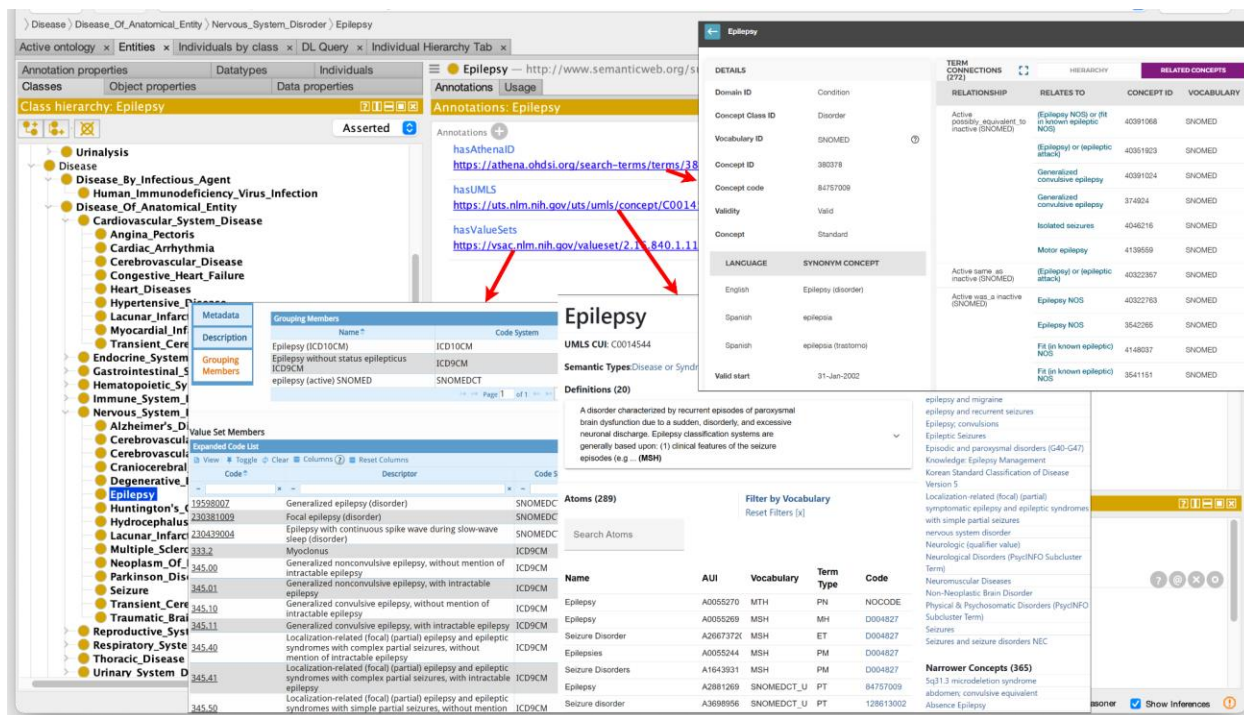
Disease ⟩ Disease_Of_Anatomical_Entity ⟩ Nervous_System_Disorder ⟩ Epilepsy

Active ontology × Entities × Individuals by class × DL Query × Individual Hierarchy Tab ×

Annotation properties | Datatypes | Individuals
Classes | Object properties | Data properties

Class hierarchy: Epilepsy

Asserted

Urinalysis
Disease
Disease_By_Infectious_Agent
Human_Immunodeficiency_Virus_Infection
Disease_Of_Anatomical_Entity
Cardiovascular_System_Disease
Angina_Pectoris
Cardiac_Arrhythmia
Cerebrovascular_Disease
Congestive_Heart_Failure
Heart_Diseases
Hypertensive_Disease
Lacunar_Infarct
Myocardial_Inf
Transient_Cere
Endocrine_System
Gastrointestinal_S
Hematopoietic_Sy
Immune_System_
Nervous_System_
Alzheimer's_Di
Cerebrovascul
Cerebrovascul
Craniocerebral
Degenerative_
Epilepsy
Huntington's_
Hydrocephalus
Lacunar_Infarc
Multiple_Sclerc
Neoplasm_Of_
Parkinson_Dis
Seizure
Transient_Cere
Traumatic_Bra
Reproductive_Syst
Respiratory_Syste
Thoracic_Disease
Urinary System D

Epilepsy — http://www.semanticweb.org/s
Annotations | Usage
Annotations: Epilepsy
Annotations
hasAthenaID
https://athena.ohdsi.org/search-terms/terms/38
hasUMLS
https://uts.nlm.nih.gov/uts/umls/concept/C0014
hasValueSets
https://vsac.nlm.nih.gov/valueset/2.16.840.1.11

Epilepsy
DETAILS
Domain ID | Condition
Concept Class ID | Disorder
Vocabulary ID | SNOMED
Concept ID | 380378
Concept code | 84757009
Validity | Valid
Concept | Standard

| LANGUAGE | SYNONYM CONCEPT |
|---|---|
| English | Epilepsy (disorder) |
| Spanish | epilepsia |
| Spanish | epilepsia (trastorno) |

Valid start 31-Jan-2002

TERM CONNECTIONS (272) | HIERARCHY | RELATED CONCEPTS

| RELATIONSHIP | RELATES TO | CONCEPT ID | VOCABULARY |
|---|---|---|---|
| Active possibly_equivalent_to inactive (SNOMED) | (Epilepsy NOS) or (fit in known epileptic NOS) | 40391068 | SNOMED |
| | (Epilepsy) or (epileptic attack) | 40351923 | SNOMED |
| | Generalized convulsive epilepsy | 40391024 | SNOMED |
| | Generalized convulsive epilepsy | 374924 | SNOMED |
| | Isolated seizures | 4046216 | SNOMED |
| | Motor epilepsy | 4139559 | SNOMED |
| Active same_as inactive (SNOMED) | (Epilepsy) or (epileptic attack) | 40322357 | SNOMED |
| Active was_a inactive (SNOMED) | Epilepsy NOS | 40322763 | SNOMED |
| | Epilepsy NOS | 3542265 | SNOMED |
| | Fit (in known epileptic) NOS | 4148037 | SNOMED |
| | Fit (in known epileptic) NOS | 3541151 | SNOMED |

Metadata
Description
Grouping Members

Grouping Members
| Name | Code System |
|---|---|
| Epilepsy (ICD10CM) | ICD10CM |
| Epilepsy without status epilepticus ICD9CM | ICD9CM |
| epilepsy (active) SNOMED | SNOMEDCT |

Page 1 of 1

Value Set Members
Expanded Code List
View Toggle Clear Columns (2) Reset Columns

| Code | Descriptor | Code S |
|---|---|---|
| 19598007 | Generalized epilepsy (disorder) | SNOMEDC |
| 230381009 | Focal epilepsy (disorder) | SNOMEDC |
| 230439004 | Epilepsy with continuous spike wave during slow-wave sleep (disorder) | SNOMEDC |
| 333.2 | Myoclonus | ICD9CM |
| 345.00 | Generalized nonconvulsive epilepsy, without mention of intractable epilepsy | ICD9CM |
| 345.01 | Generalized nonconvulsive epilepsy, with intractable epilepsy | ICD9CM |
| 345.10 | Generalized convulsive epilepsy, without mention of intractable epilepsy | ICD9CM |
| 345.11 | Generalized convulsive epilepsy, with intractable epilepsy | ICD9CM |
| 345.40 | Localization-related (focal) (partial) epilepsy and epileptic syndromes with complex partial seizures, without mention of intractable epilepsy | ICD9CM |
| 345.41 | Localization-related (focal) (partial) epilepsy and epileptic syndromes with complex partial seizures, with intractable epilepsy | ICD9CM |
| 345.50 | Localization-related (focal) (partial) epilepsy and epileptic syndromes with simple partial seizures, without mention | ICD9CM |

Epilepsy
UMLS CUI: C0014544
Semantic Types:Disease or Syndr
Definitions (20)
A disorder characterized by recurrent episodes of paroxysmal brain dysfunction due to a sudden, disorderly, and excessive neuronal discharge. Epilepsy classification systems are generally based upon: (1) clinical features of the seizure episodes (e.g. ... (MSH)

Atoms (289)
Filter by Vocabulary
Reset Filters [x]
Search Atoms

| Name | AUI | Vocabulary | Term Type | Code |
|---|---|---|---|---|
| Epilepsy | A0055270 | MTH | PN | NOCODE |
| Epilepsy | A0055269 | MSH | MH | D004827 |
| Seizure Disorder | A2667372 | MSH | ET | D004827 |
| Epilepsies | A0055244 | MSH | PM | D004827 |
| Seizure Disorders | A1643931 | MSH | PM | D004827 |
| Epilepsy | A2881269 | SNOMEDCT_U | PT | 84757009 |
| Seizure disorder | A3698956 | SNOMEDCT_U | PT | 128613002 |

epilepsy and migraine
epilepsy and recurrent seizures
Epilepsy, convulsions
Epileptic Seizures
Episodic and paroxysmal disorders (G40-G47)
Knowledge: Epilepsy Management
Korean Standard Classification of Disease Version 5
Localization-related (focal) (partial) symptomatic epilepsy and epileptic syndromes with simple partial seizures
nervous system disorder
Neurologic (qualifier value)
Neurological Disorders (PsycINFO Subcluster Term)
Neuromuscular Diseases
Non-Neoplastic Brain Disorder
Physical & Psychosomatic Disorders (PsycINFO Subcluster Term)
Seizures
Seizures and seizure disorders NEC

Narrower Concepts (365)
5q31.3 microdeletion syndrome
abdomen; convulsive equivalent
Absence Epilepsy

asoner | Show Inferences